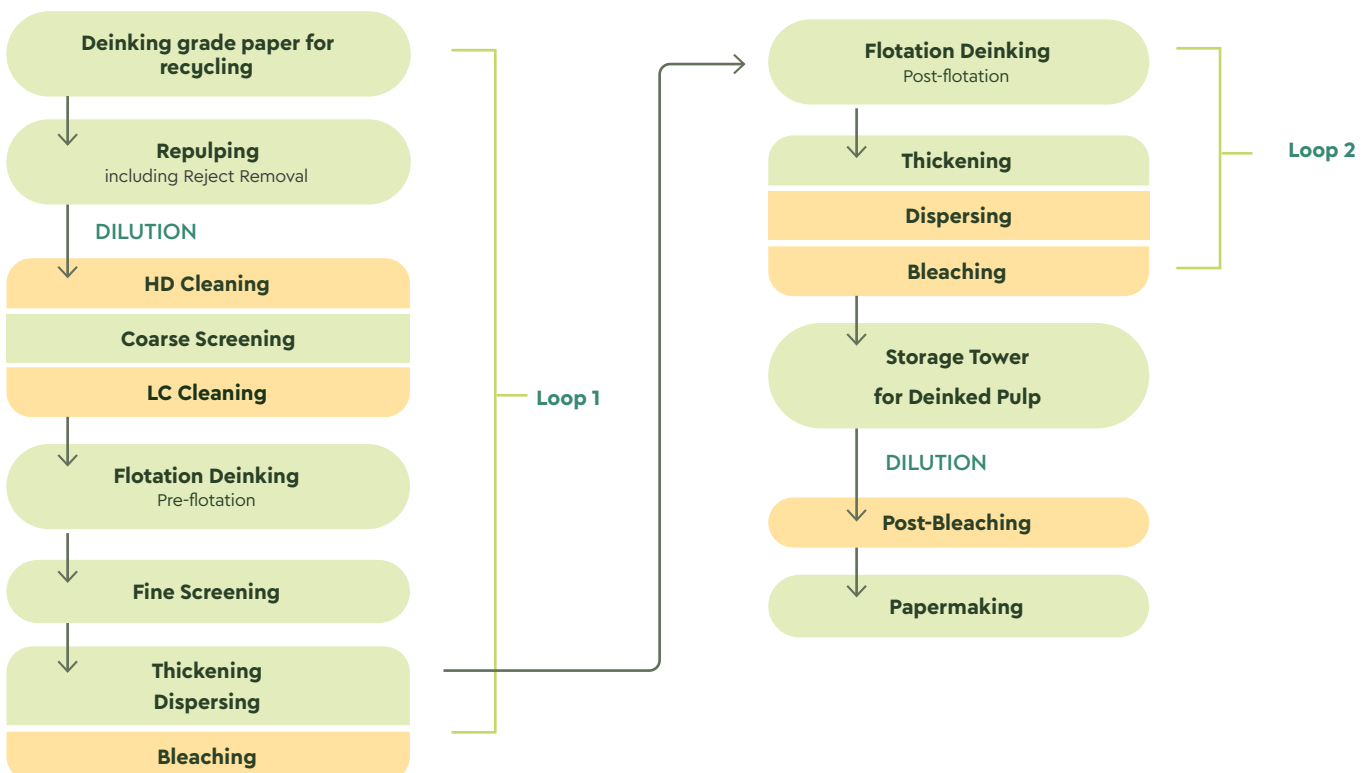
Deinking grade paper for recycling

Repulping
including Reject Removal

DILUTION

HD Cleaning

Coarse Screening

LC Cleaning

Flotation Deinking
Pre-flotation

Fine Screening

Thickening
Dispersing

Bleaching

Loop 1

Flotation Deinking
Post-flotation

Thickening

Dispersing

Bleaching

Loop 2

Storage Tower
for Deinked Pulp

DILUTION

Post-Bleaching

Papermaking